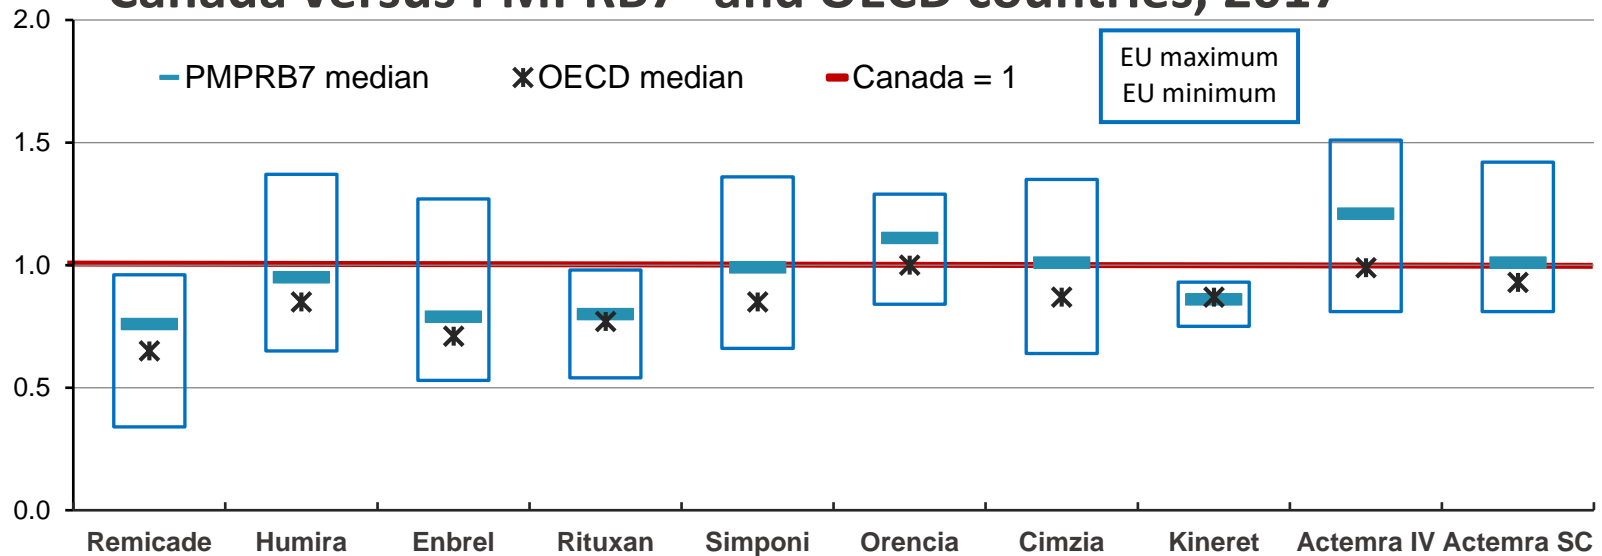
Canada versus PMPRB7 and OECD countries, 2017

PMPRB7 median
OECD median
Canada = 1
EU maximum
EU minimum

2.0
1.5
1.0
0.5
0.0

Remicade
Humira
Enbrel
Rituxan
Simponi
Orencia
Cimzia
Kineret
Actemra IV
Actemra SC